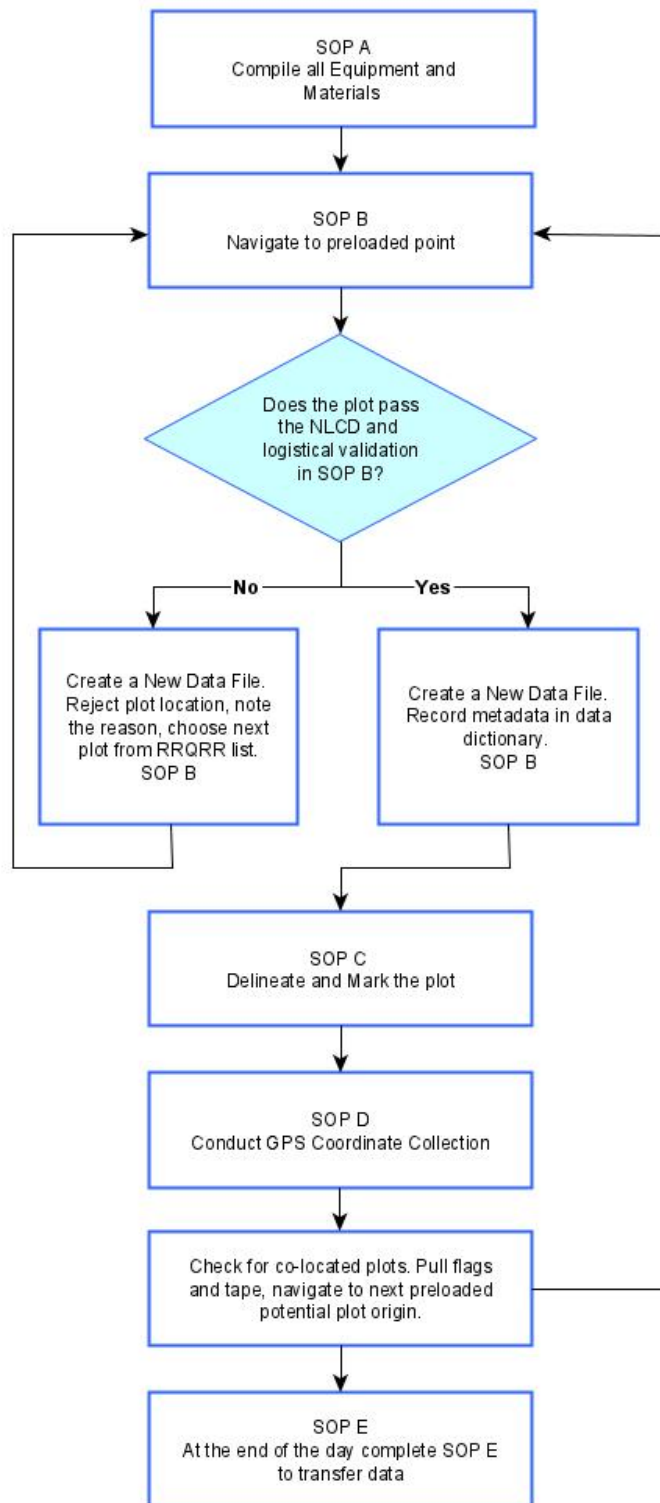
SOP A
Compile all Equipment and Materials

SOP B
Navigate to preloaded point

Does the plot pass the NLCD and logistical validation in SOP B?

No

Yes

Create a New Data File. Reject plot location, note the reason, choose next plot from RRQRR list.
SOP B

Create a New Data File. Record metadata in data dictionary.
SOP B

SOP C
Delineate and Mark the plot

SOP D
Conduct GPS Coordinate Collection

Check for co-located plots. Pull flags and tape, navigate to next preloaded potential plot origin.

SOP E
At the end of the day complete SOP E to transfer data